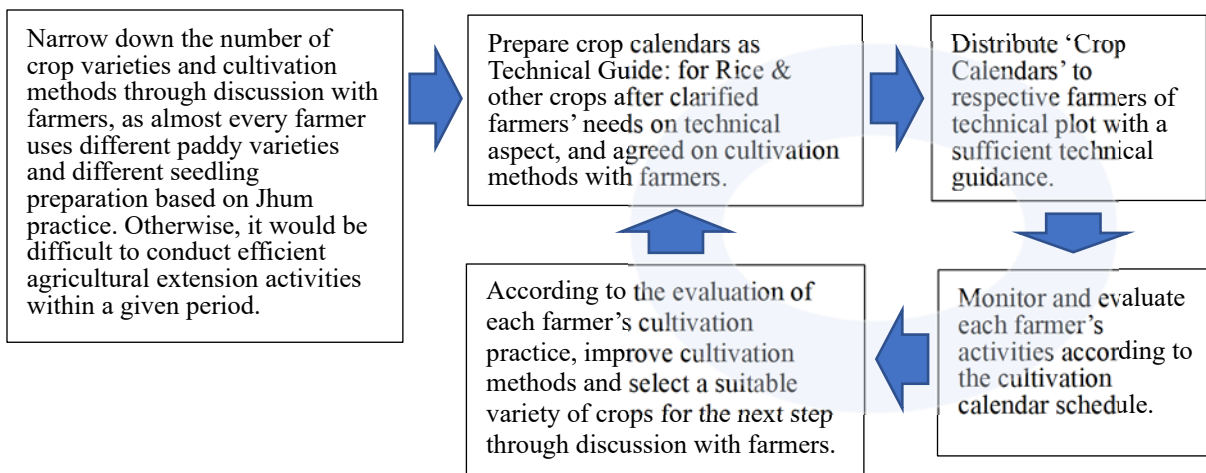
Narrow down the number of crop varieties and cultivation methods through discussion with farmers, as almost every farmer uses different paddy varieties and different seedling preparation based on Jhum practice. Otherwise, it would be difficult to conduct efficient agricultural extension activities within a given period.

Prepare crop calendars as Technical Guide: for Rice & other crops after clarified farmers' needs on technical aspect, and agreed on cultivation methods with farmers.

Distribute 'Crop Calendars' to respective farmers of technical plot with a sufficient technical guidance.

Monitor and evaluate each farmer's activities according to the cultivation calendar schedule.

According to the evaluation of each farmer's cultivation practice, improve cultivation methods and select a suitable variety of crops for the next step through discussion with farmers.